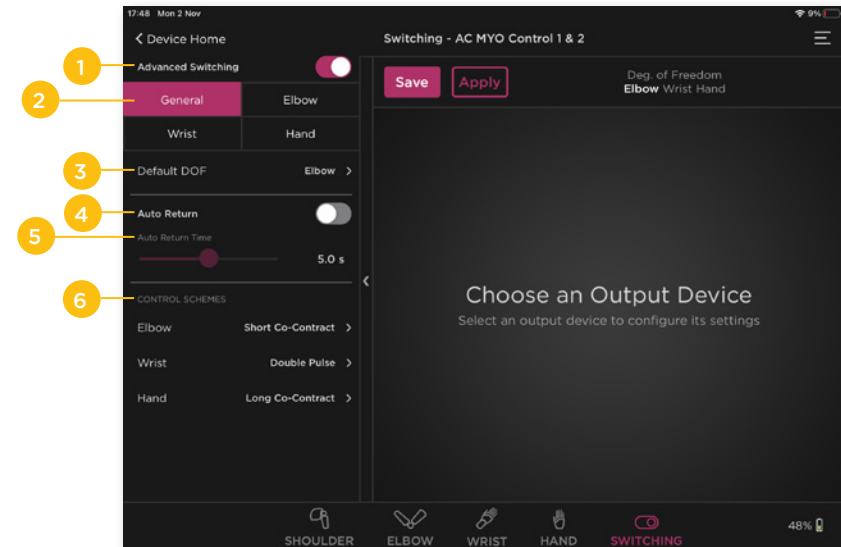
17:48 Mon 2 Nov

9%

< Device Home

Switching - AC MYO Control 1 & 2

1

Advanced Switching

2

General

Elbow

Wrist

Hand

3

Default DOF

Elbow >

4

Auto Return

5

Auto Return Time

5.0 s

6

CONTROL SCHEMES

Elbow

Short Co-Contract >

Wrist

Double Pulse >

Hand

Long Co-Contract >

Save

Apply

Deg. of Freedom

Elbow Wrist Hand

Choose an Output Device

Select an output device to configure its settings

SHOULDER

ELBOW

WRIST

HAND

SWITCHING

48%